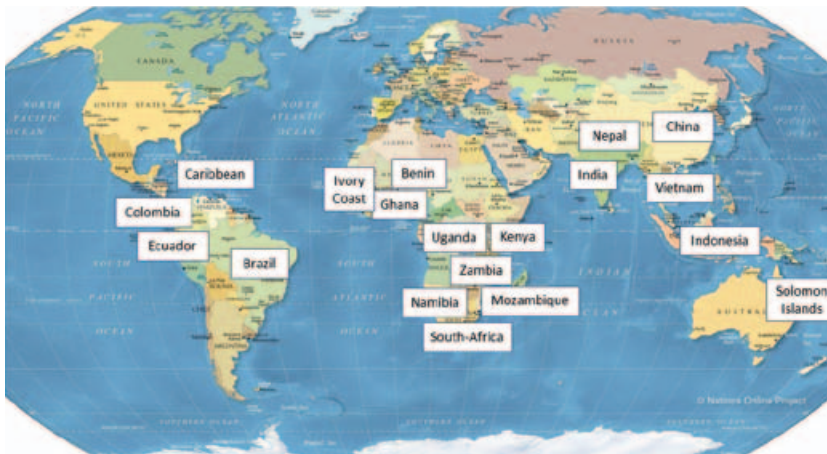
CANADA

UNITED STATES

NORTH PACIFIC OCEAN

NORTH ATLANTIC OCEAN

RUSSIA

Caribbean

Colombia

Ecuador

Brazil

Ivory Coast

Benin

Ghana

Uganda

Kenya

Zambia

Namibia

Mozambique

South-Africa

Nepal

China

India

Vietnam

Indonesia

Solomon Islands

SOUTH PACIFIC OCEAN

SOUTH ATLANTIC OCEAN

INDIAN OCEAN

© Nations Online Project